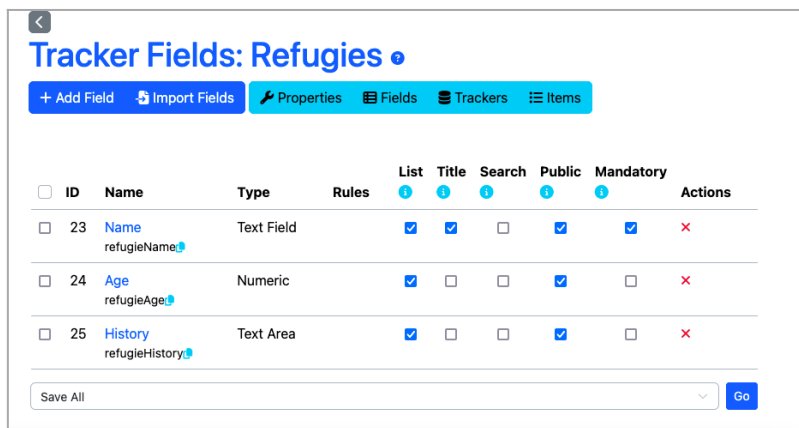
Tracker Fields: Refugies

+ Add Field | Import Fields | Properties | Fields | Trackers | Items

| | ID | Name | Type | Rules | List | Title | Search | Public | Mandatory | Actions |
|---|---|---|---|---|---|---|---|---|---|---|
| ☐ | 23 | Name refugieName | Text Field | | ☑ | ☑ | ☐ | ☑ | ☑ | ✕ |
| ☐ | 24 | Age refugieAge | Numeric | | ☑ | ☐ | ☐ | ☑ | ☐ | ✕ |
| ☐ | 25 | History refugieHistory | Text Area | | ☑ | ☐ | ☐ | ☑ | ☐ | ✕ |

Save All

Go